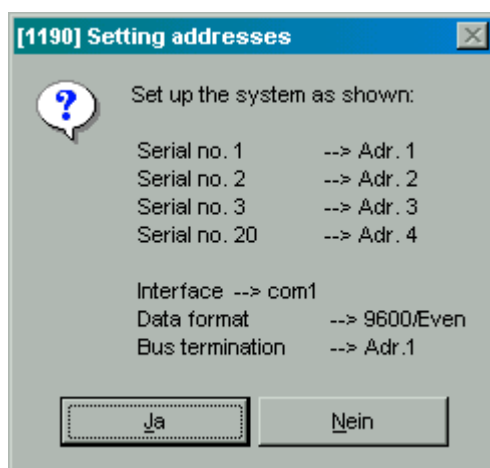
[1190] Setting addresses

?

Set up the system as shown:

Serial no. 1 --> Adr. 1
Serial no. 2 --> Adr. 2
Serial no. 3 --> Adr. 3
Serial no. 20 --> Adr. 4

Interface --> com1
Data format --> 9600/Even
Bus termination --> Adr.1

Ja

Nein